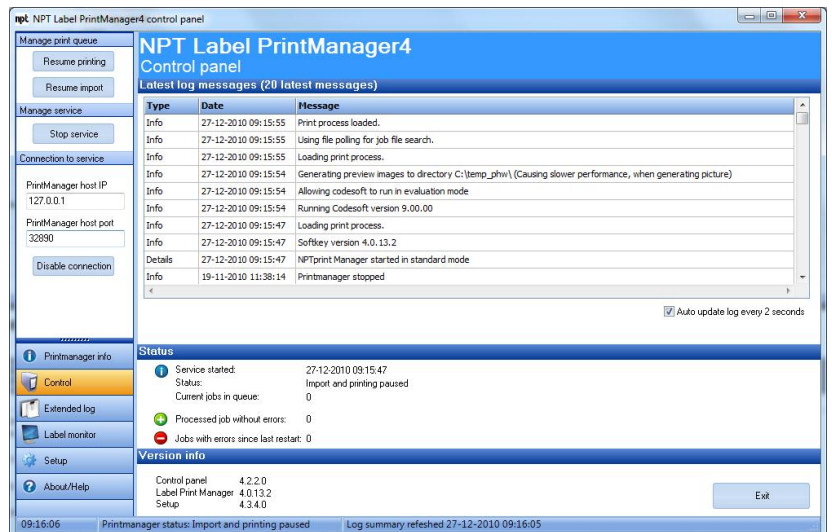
npt NPT Label PrintManager4 control panel

Manage print queue
Resume printing
Resume import
Manage service
Stop service
Connection to service
PrintManager host IP
127.0.0.1
PrintManager host port
32890
Disable connection

Printmanager info
Control
Extended log
Label monitor
Setup
About/Help

NPT Label PrintManager4
Control panel
Latest log messages (20 latest messages)

| Type | Date | Message |
|---|---|---|
| Info | 27-12-2010 09:15:55 | Print process loaded. |
| Info | 27-12-2010 09:15:55 | Using file polling for job file search. |
| Info | 27-12-2010 09:15:55 | Loading print process. |
| Info | 27-12-2010 09:15:54 | Generating preview images to directory C:\temp_phw\ (Causing slower performance, when generating picture) |
| Info | 27-12-2010 09:15:54 | Allowing codesoft to run in evaluation mode |
| Info | 27-12-2010 09:15:54 | Running Codesoft version 9.00.00 |
| Info | 27-12-2010 09:15:47 | Loading print process. |
| Info | 27-12-2010 09:15:47 | Softkey version 4.0.13.2 |
| Details | 27-12-2010 09:15:47 | NPTprint Manager started in standard mode |
| Info | 19-11-2010 11:38:14 | Printmanager stopped |

Auto update log every 2 seconds

Status
Service started: 27-12-2010 09:15:47
Status: Import and printing paused
Current jobs in queue: 0
Processed job without errors: 0
Jobs with errors since last restart: 0

Version info
Control panel 4.2.2.0
Label Print Manager 4.0.13.2
Setup 4.3.4.0

Exit

09:16:06 Printmanager status: Import and printing paused Log summary refeshed 27-12-2010 09:16:05